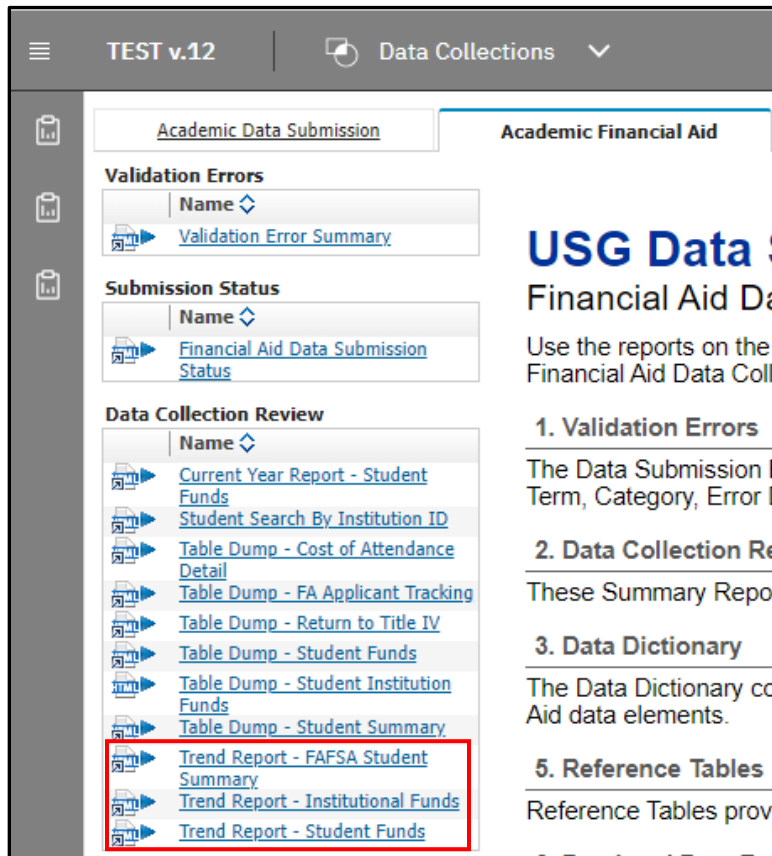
TEST v.12

Data Collections

Academic Data Submission

Academic Financial Aid

Validation Errors

| | Name |
|---|---|
| | Validation Error Summary |

Submission Status

| | Name |
|---|---|
| | Financial Aid Data Submission Status |

Data Collection Review

| | Name |
|---|---|
| | Current Year Report - Student Funds |
| | Student Search By Institution ID |
| | Table Dump - Cost of Attendance Detail |
| | Table Dump - FA Applicant Tracking |
| | Table Dump - Return to Title IV |
| | Table Dump - Student Funds |
| | Table Dump - Student Institution Funds |
| | Table Dump - Student Summary |
| | Trend Report - FAFSA Student Summary |
| | Trend Report - Institutional Funds |
| | Trend Report - Student Funds |

USG Data S

Financial Aid Da

Use the reports on the Financial Aid Data Coll

1. Validation Errors

The Data Submission Term, Category, Error

2. Data Collection Re

These Summary Repo

3. Data Dictionary

The Data Dictionary co Aid data elements.

5. Reference Tables

Reference Tables prov